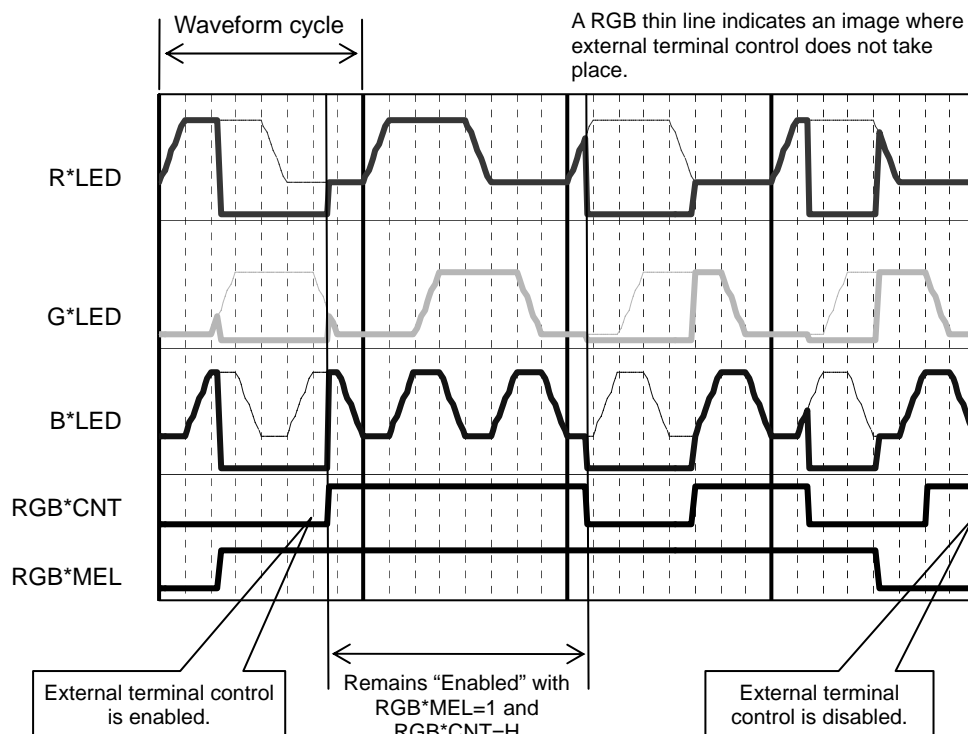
Waveform cycle

A RGB thin line indicates an image where external terminal control does not take place.

R*LED

G*LED

B*LED

RGB*CNT

RGB*MEL

External terminal control is enabled.

Remains “Enabled” with RGB*MEL=1 and RGB*CNT=H

External terminal control is disabled.